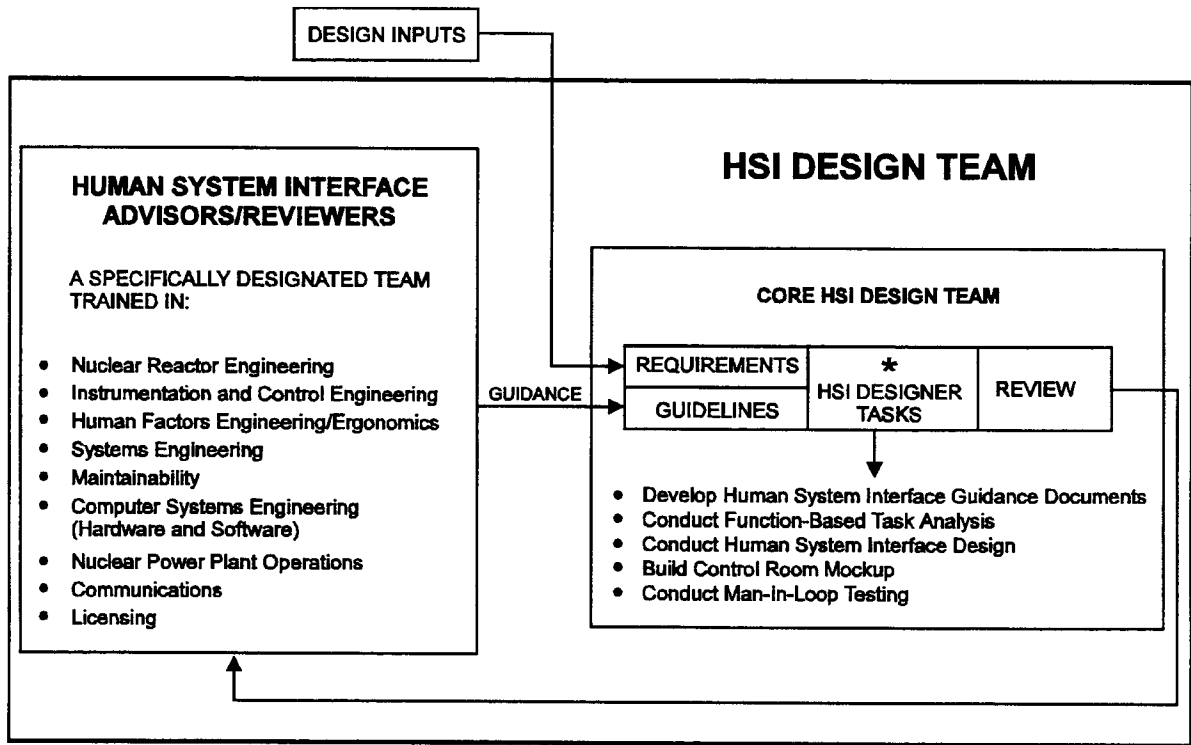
DESIGN INPUTS

HSI DESIGN TEAM

HUMAN SYSTEM INTERFACE ADVISORS/REVIEWERS

A SPECIFICALLY DESIGNATED TEAM TRAINED IN:

- Nuclear Reactor Engineering
- Instrumentation and Control Engineering
- Human Factors Engineering/Ergonomics
- Systems Engineering
- Maintainability
- Computer Systems Engineering (Hardware and Software)
- Nuclear Power Plant Operations
- Communications
- Licensing

GUIDANCE

CORE HSI DESIGN TEAM

REQUIREMENTS

GUIDELINES

*
HSI DESIGNER TASKS

REVIEW

- Develop Human System Interface Guidance Documents
- Conduct Function-Based Task Analysis
- Conduct Human System Interface Design
- Build Control Room Mockup
- Conduct Man-In-Loop Testing